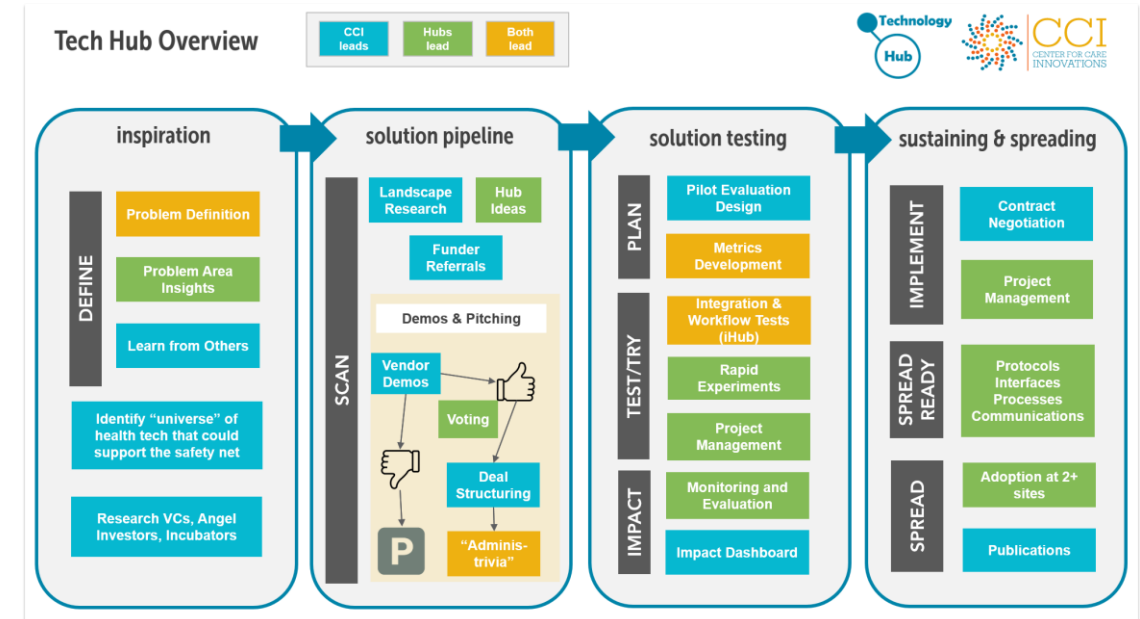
Tech Hub Overview

CCI leads

Hubs lead

Both lead

Technology Hub

CCI CENTER FOR CARE INNOVATIONS

inspiration

DEFINE

Problem Definition

Problem Area Insights

Learn from Others

Identify "universe" of health tech that could support the safety net

Research VCs, Angel Investors, Incubators

solution pipeline

SCAN

Landscape Research

Hub Ideas

Funder Referrals

Demos & Pitching

Vendor Demos

Voting

Deal Structuring

P

"Adminis-trivia"

solution testing

PLAN

Pilot Evaluation Design

Metrics Development

TEST/TRY

Integration & Workflow Tests (iHub)

Rapid Experiments

Project Management

IMPACT

Monitoring and Evaluation

Impact Dashboard

sustaining & spreading

IMPLEMENT

Contract Negotiation

Project Management

SPREAD READY

Protocols Interfaces Processes Communications

SPREAD

Adoption at 2+ sites

Publications